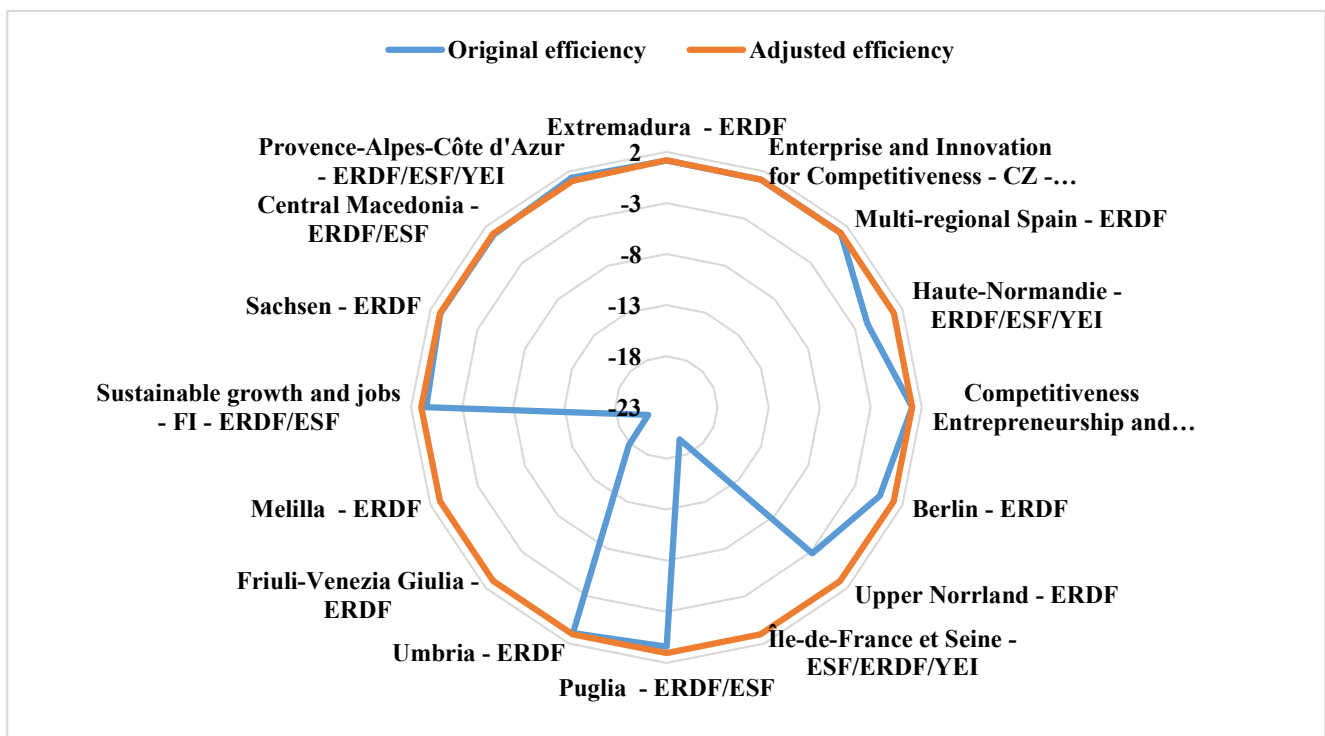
Original efficiency
Adjusted efficiency

Extremadura - ERDF
2
-3
-8
-13
-18
-23

Enterprise and Innovation for Competitiveness - CZ -…
Multi-regional Spain - ERDF
Haute-Normandie - ERDF/ESF/YEI
Competitiveness Entrepreneurship and…
Berlin - ERDF
Upper Norrland - ERDF
Île-de-France et Seine - ESF/ERDF/YEI
Puglia - ERDF/ESF
Umbria - ERDF
Friuli-Venezia Giulia - ERDF
Melilla - ERDF
Sustainable growth and jobs - FI - ERDF/ESF
Sachsen - ERDF
Central Macedonia - ERDF/ESF
Provence-Alpes-Côte d'Azur - ERDF/ESF/YEI